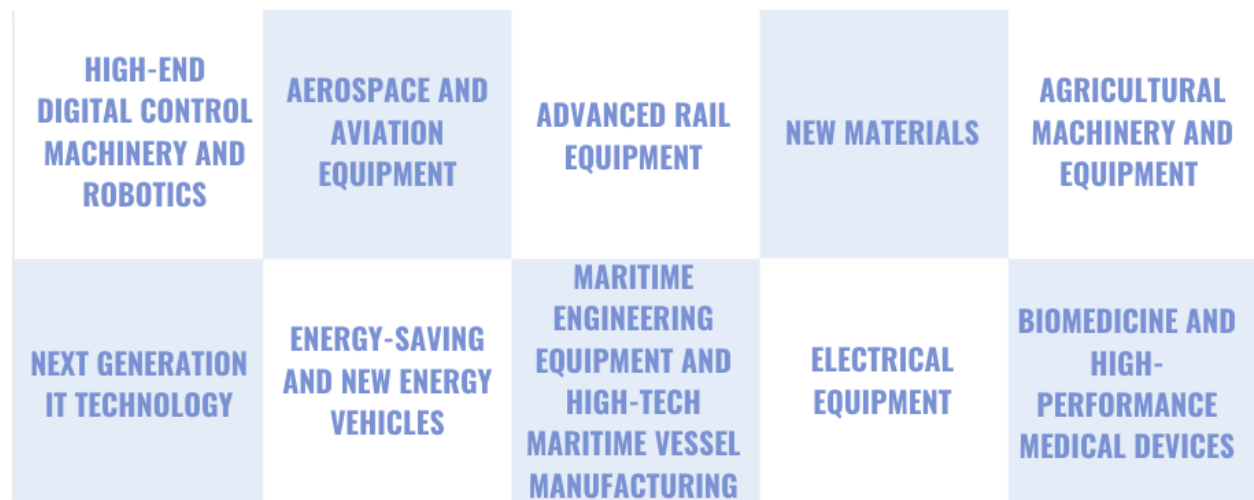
| | | | | |
|---|---|---|---|---|
| HIGH-END DIGITAL CONTROL MACHINERY AND ROBOTICS | AEROSPACE AND AVIATION EQUIPMENT | ADVANCED RAIL EQUIPMENT | NEW MATERIALS | AGRICULTURAL MACHINERY AND EQUIPMENT |
| NEXT GENERATION IT TECHNOLOGY | ENERGY-SAVING AND NEW ENERGY VEHICLES | MARITIME ENGINEERING EQUIPMENT AND HIGH-TECH MARITIME VESSEL MANUFACTURING | ELECTRICAL EQUIPMENT | BIOMEDICINE AND HIGH-PERFORMANCE MEDICAL DEVICES |